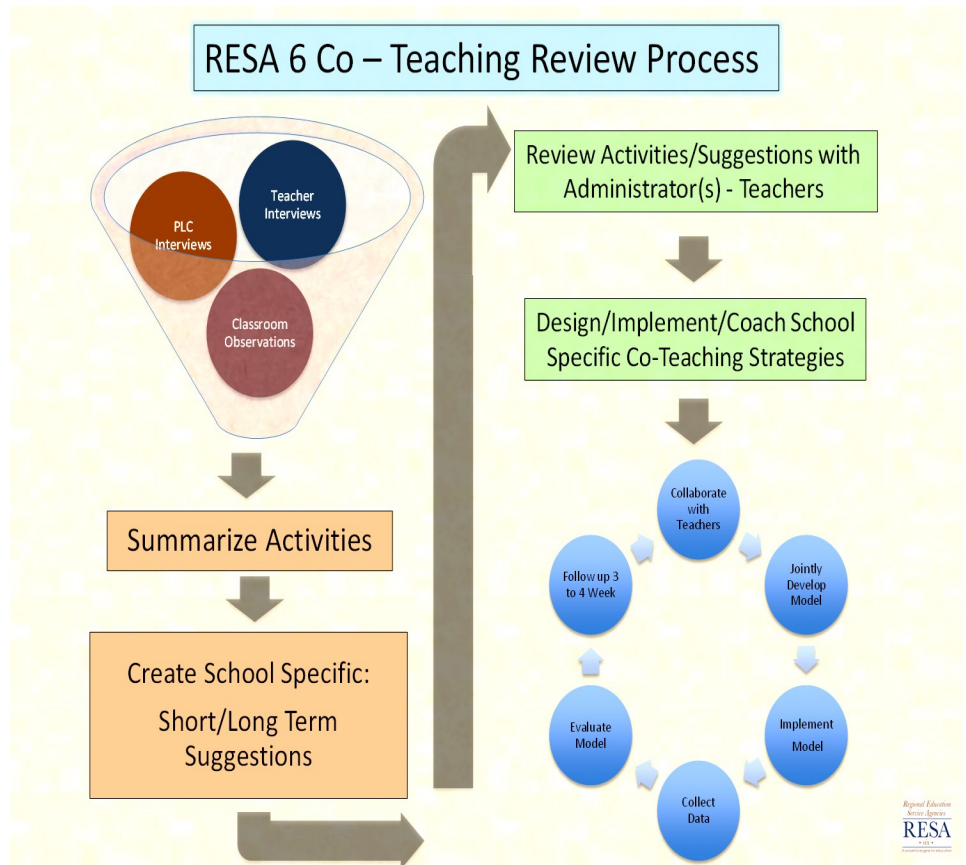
RESA 6 Co – Teaching Review Process

Teacher Interviews

PLC Interviews

Classroom Observations

Summarize Activities

Create School Specific:

Short/Long Term Suggestions

Review Activities/Suggestions with Administrator(s) - Teachers

Design/Implement/Coach School Specific Co-Teaching Strategies

Collaborate with Teachers

Jointly Develop Model

Implement Model

Collect Data

Evaluate Model

Follow up 3 to 4 Week

Regional Education Service Agencies
RESA
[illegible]